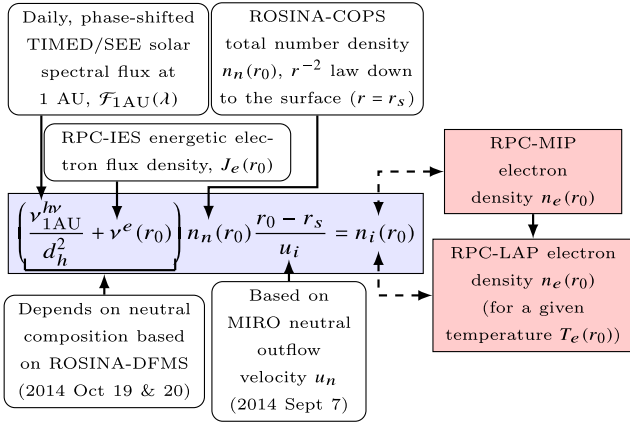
Daily, phase-shifted TIMED/SEE solar spectral flux at 1 AU, $\mathcal{F}_{1AU}(\lambda)$

ROSINA-COPS total number density $n_n(r_0)$, $r^{-2}$ law down to the surface $(r = r_s)$

RPC-IES energetic electron flux density, $J_e(r_0)$

RPC-MIP electron density $n_e(r_0)$

$\left(\frac{\nu_{1AU}^{h\nu}}{d_h^2} + \nu^e(r_0)\right) n_n(r_0) \frac{r_0 - r_s}{u_i} = n_i(r_0)$

RPC-LAP electron density $n_e(r_0)$ (for a given temperature $T_e(r_0)$)

Depends on neutral composition based on ROSINA-DFMS (2014 Oct 19 & 20)

Based on MIRO neutral outflow velocity $u_n$ (2014 Sept 7)